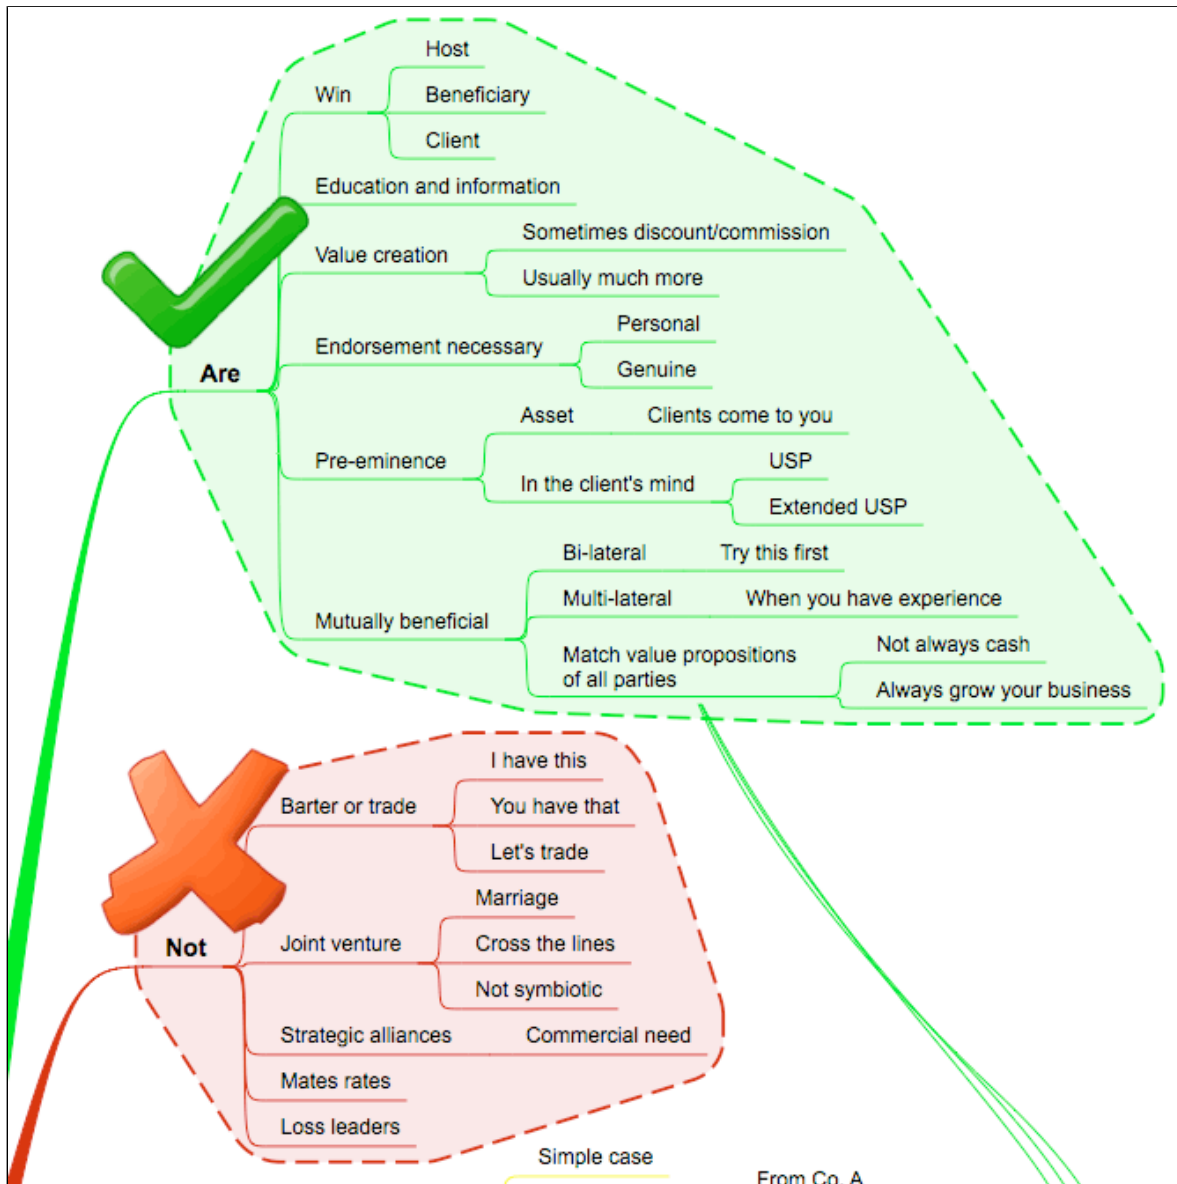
Are

Win
Host
Beneficiary
Client

Education and information

Value creation
Sometimes discount/commission
Usually much more

Endorsement necessary
Personal
Genuine

Pre-eminence
Asset
Clients come to you
In the client's mind
USP
Extended USP

Mutually beneficial
Bi-lateral
Try this first
Multi-lateral
When you have experience
Match value propositions of all parties
Not always cash
Always grow your business

Not

Barter or trade
I have this
You have that
Let's trade

Joint venture
Marriage
Cross the lines
Not symbiotic

Strategic alliances
Commercial need

Mates rates

Loss leaders

Simple case
From Co. A